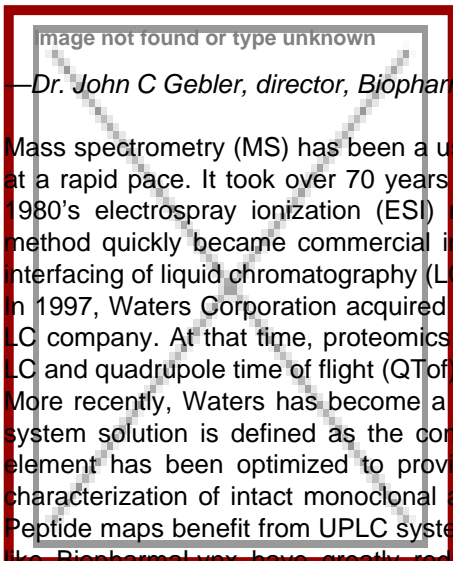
Image not found or type unknown

—Dr. John C Gebler, director, Biophar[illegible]

Mass spectrometry (MS) has been a u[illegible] at a rapid pace. It took over 70 years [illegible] 1980's electrospray ionization (ESI) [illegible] method quickly became commercial i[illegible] interfacing of liquid chromatography (L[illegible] In 1997, Waters Corporation acquired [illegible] LC company. At that time, proteomics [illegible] LC and quadrupole time of flight (QTof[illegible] More recently, Waters has become a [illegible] system solution is defined as the co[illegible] element has been optimized to provi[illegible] characterization of intact monoclonal a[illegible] Peptide maps benefit from UPLC syste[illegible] like Biopharmalynx have greatly red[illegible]